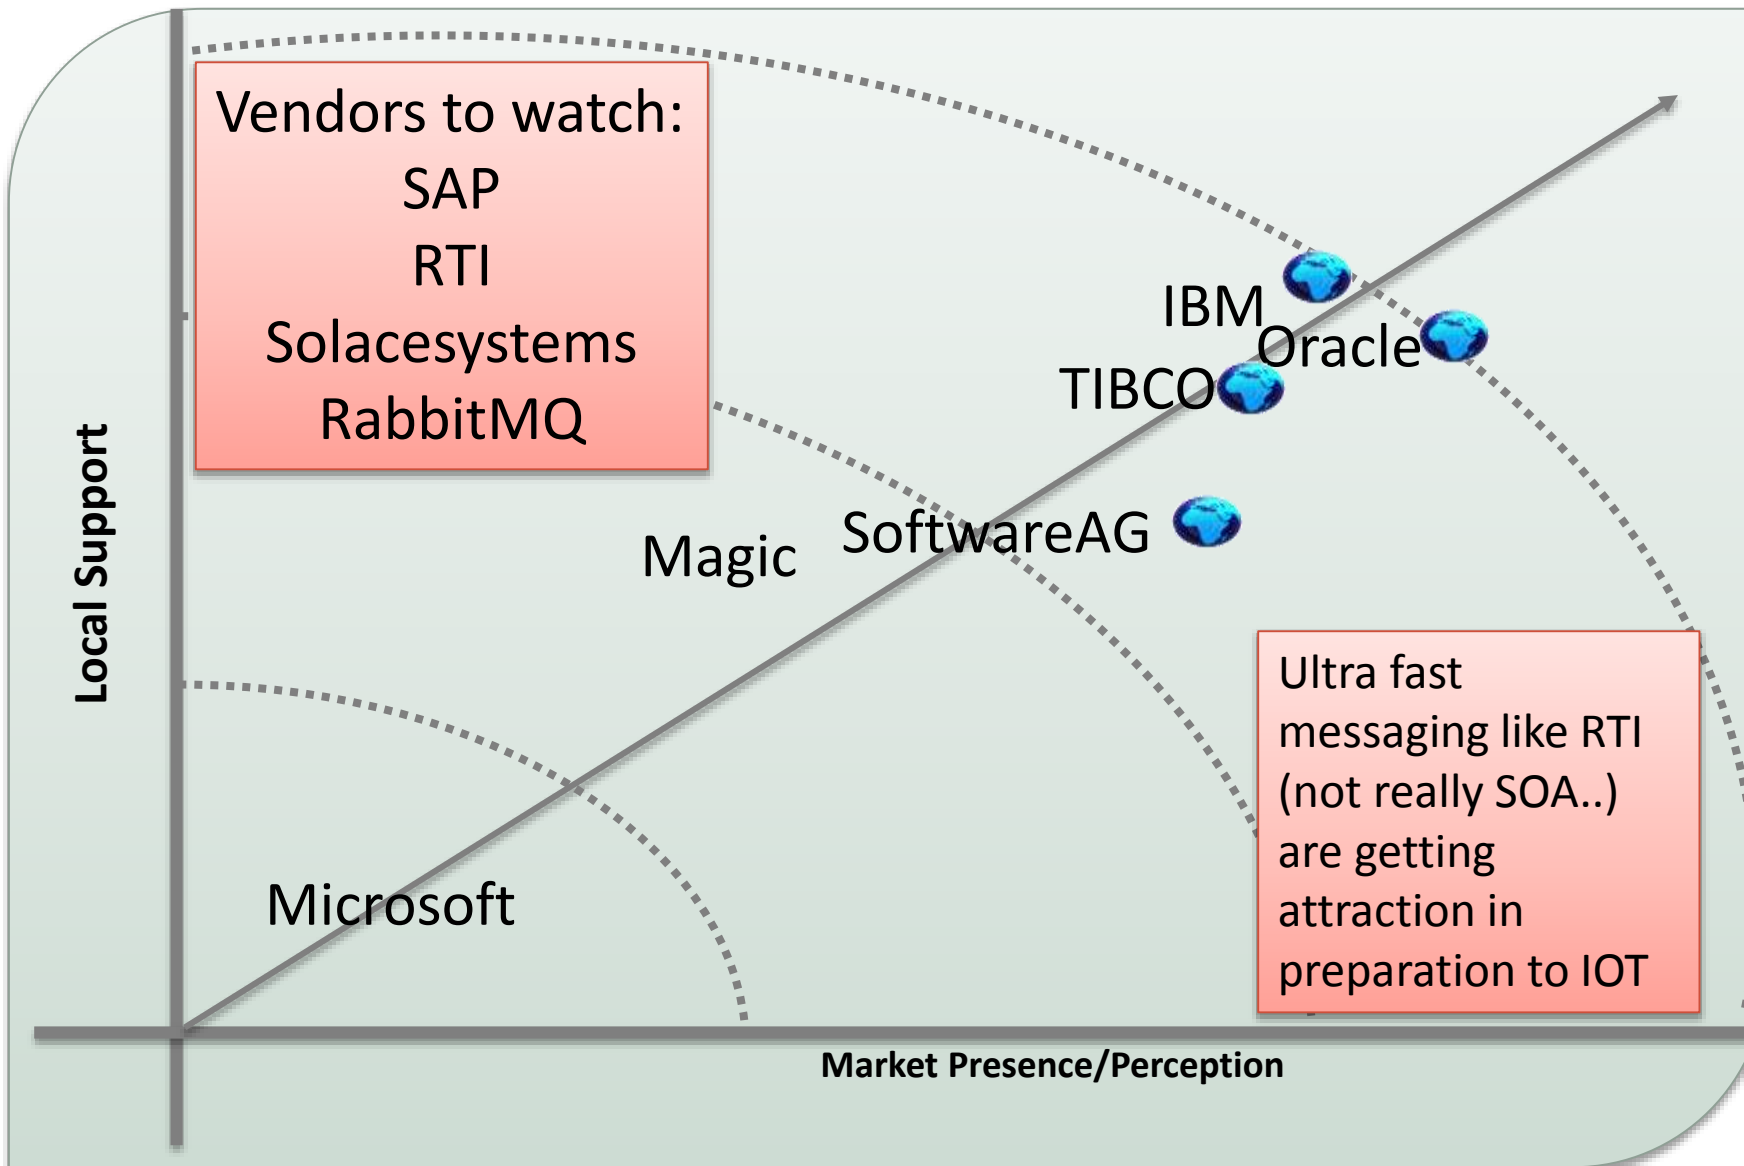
Vendors to watch:
SAP
RTI
Solacesystems
RabbitMQ

IBM
Oracle
TIBCO
SoftwareAG
Magic
Microsoft

Ultra fast messaging like RTI (not really SOA..) are getting attraction in preparation to IOT

Local Support

Market Presence/Perception